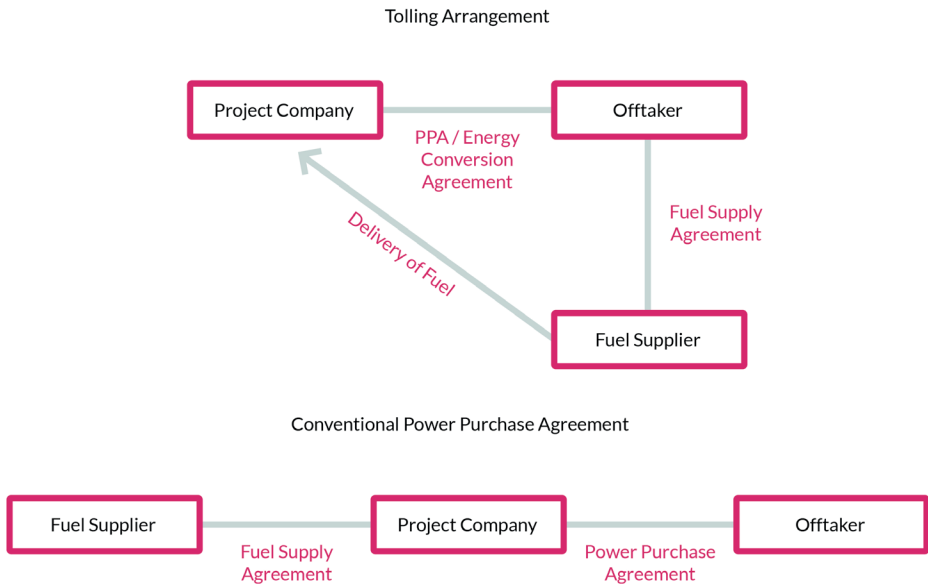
Tolling Arrangement

Project Company

Offtaker

PPA / Energy Conversion Agreement

Fuel Supply Agreement

Delivery of Fuel

Fuel Supplier

Conventional Power Purchase Agreement

Fuel Supplier

Project Company

Offtaker

Fuel Supply Agreement

Power Purchase Agreement